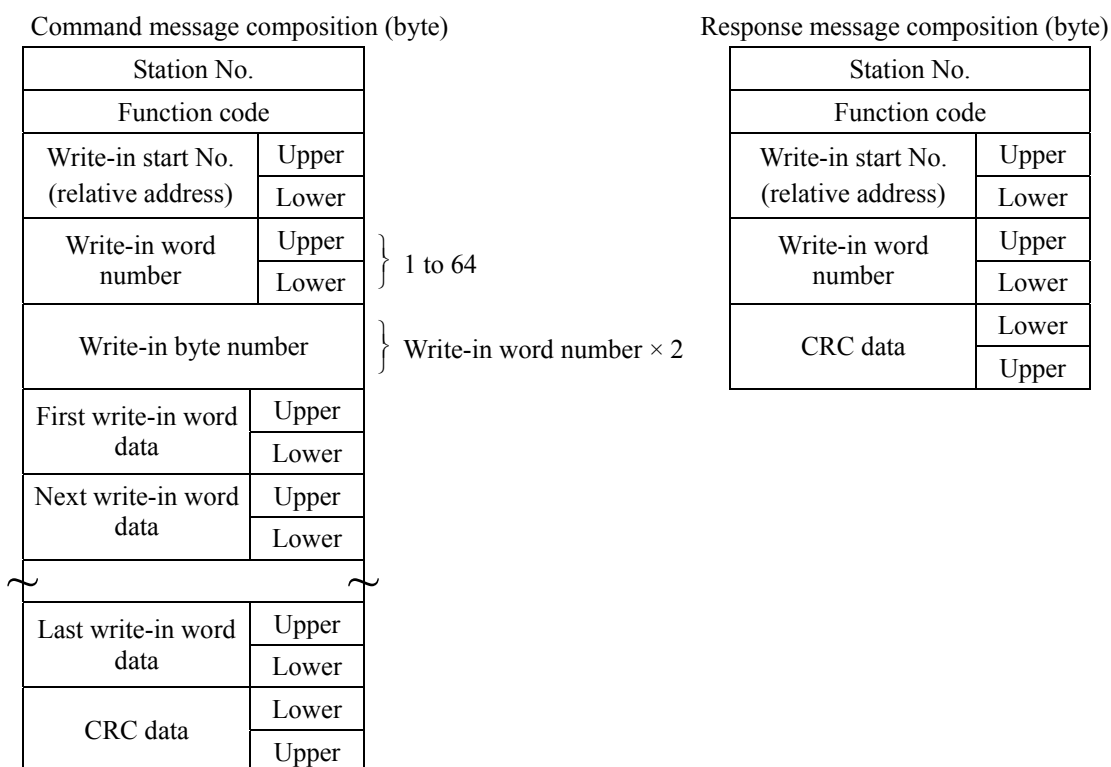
Command message composition (byte)

| Station No. | |
|---|---|
| Function code | |
| Write-in start No. (relative address) | Upper |
| | Lower |
| Write-in word number | Upper |
| | Lower |
| Write-in byte number | |
| First write-in word data | Upper |
| | Lower |
| Next write-in word data | Upper |
| | Lower |
| ~ | ~ |
| Last write-in word data | Upper |
| | Lower |
| CRC data | Lower |
| | Upper |

1 to 64

Write-in word number × 2

Response message composition (byte)

| Station No. | |
|---|---|
| Function code | |
| Write-in start No. (relative address) | Upper |
| | Lower |
| Write-in word number | Upper |
| | Lower |
| CRC data | Lower |
| | Upper |